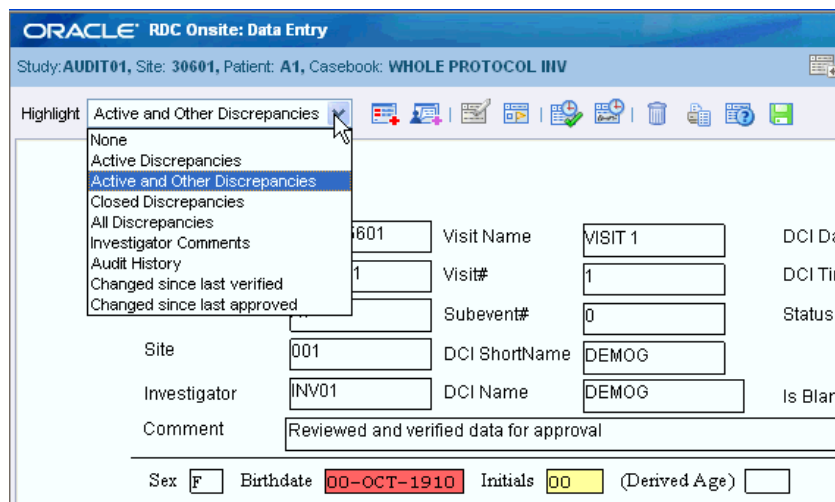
ORACLE RDC Onsite: Data Entry

Study: AUDIT01, Site: 30601, Patient: A1, Casebook: WHOLE PROTOCOL INV

Highlight Active and Other Discrepancies

None
Active Discrepancies
Active and Other Discrepancies
Closed Discrepancies
All Discrepancies
Investigator Comments
Audit History
Changed since last verified
Changed since last approved

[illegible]601 Visit Name VISIT 1 DCI Da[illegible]
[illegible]1 Visit# 1 DCI Ti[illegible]
Subevent# 0 Status
Site 001 DCI ShortName DEMOG
Investigator INV01 DCI Name DEMOG Is Blan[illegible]
Comment Reviewed and verified data for approval

Sex F Birthdate 00-OCT-1910 Initials 00 (Derived Age)